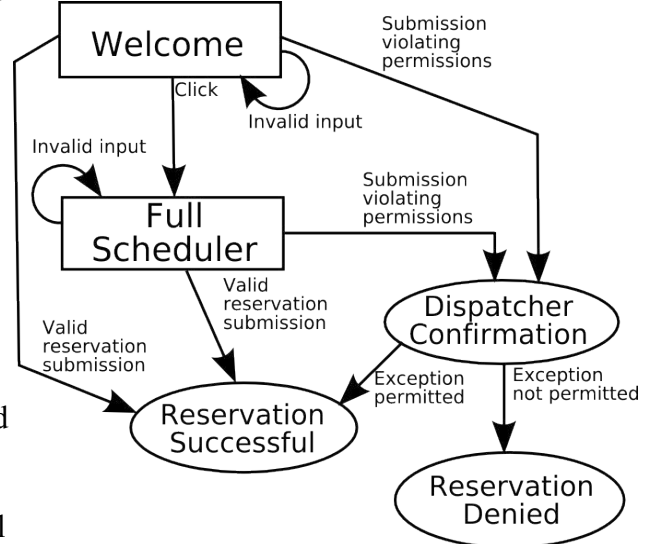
Welcome

Submission violating permissions

Click

Invalid input

Invalid input

Full Scheduler

Submission violating permissions

Valid reservation submission

Valid reservation submission

Dispatcher Confirmation

Exception permitted

Exception not permitted

Reservation Successful

Reservation Denied

d

d